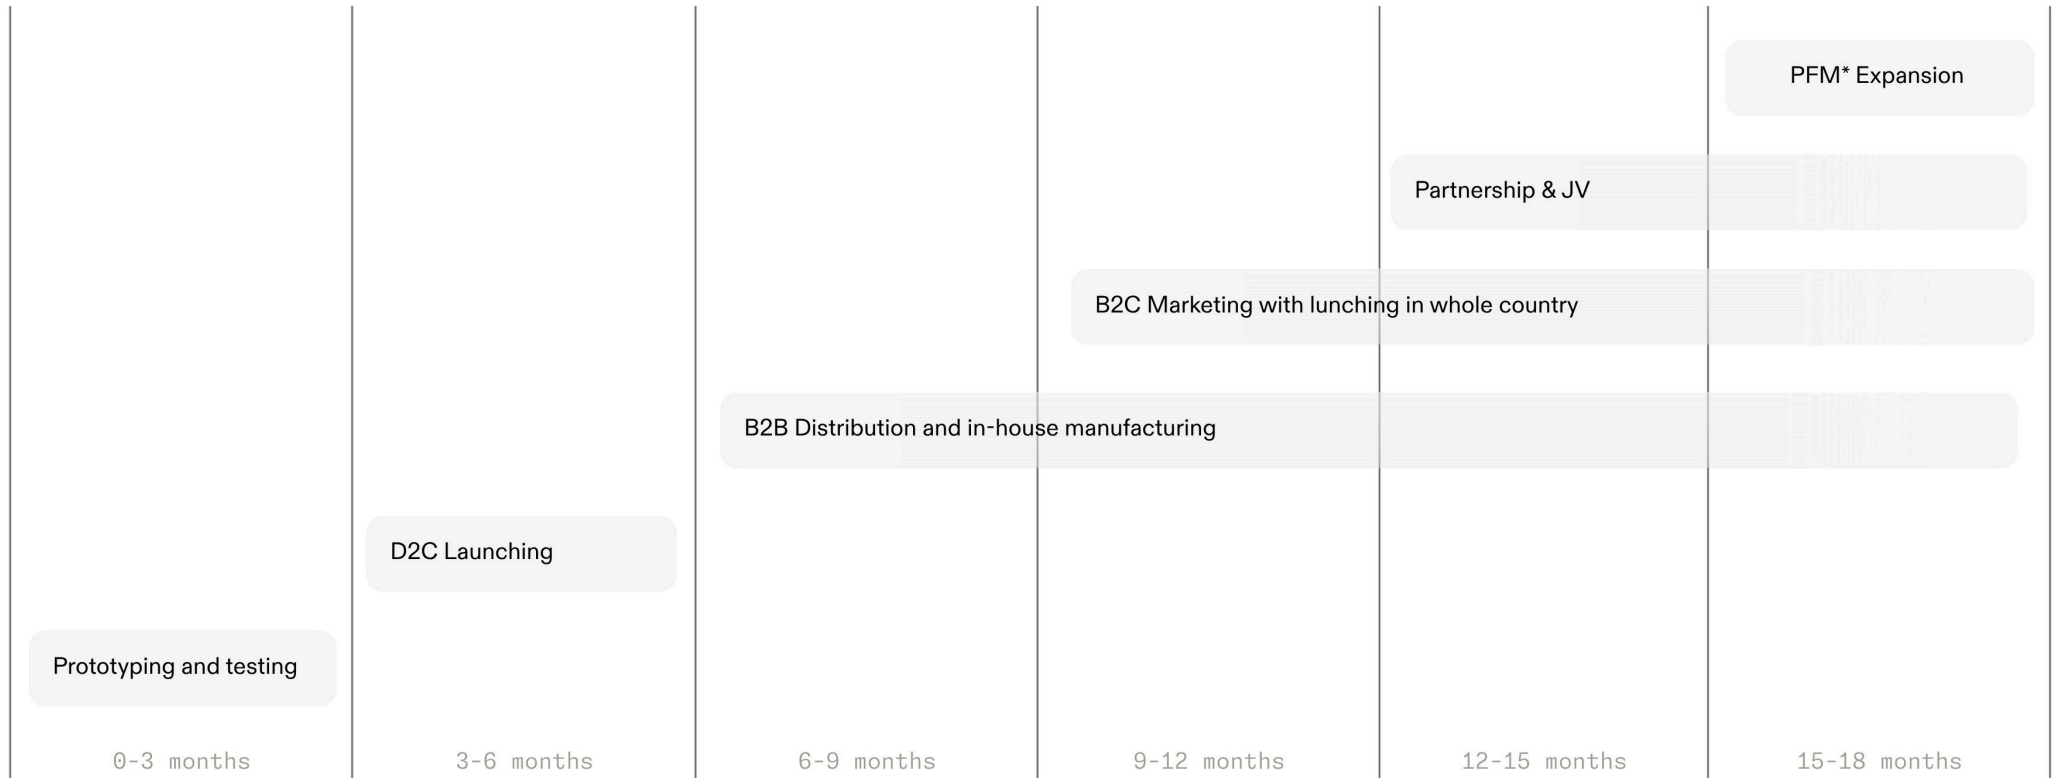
PFM* Expansion

Partnership & JV

B2C Marketing with lunching in whole country

B2B Distribution and in-house manufacturing

D2C Launching

Prototyping and testing

0-3 months

3-6 months

6-9 months

9-12 months

12-15 months

15-18 months